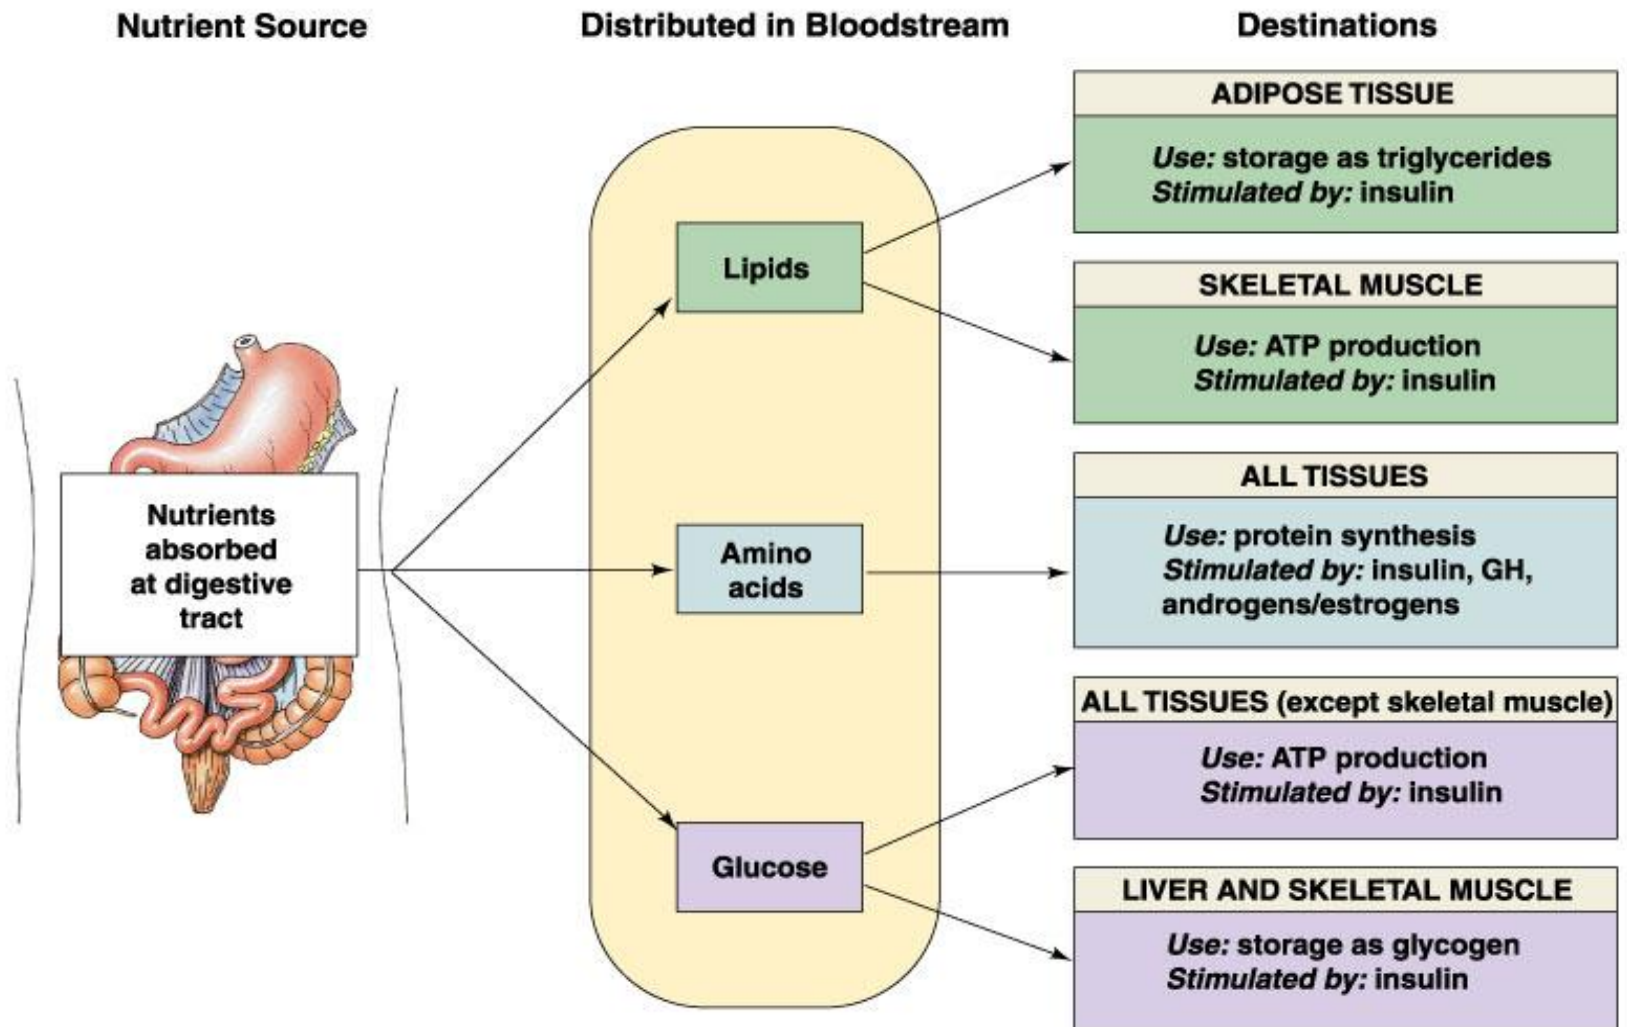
Nutrient Source

Distributed in Bloodstream

Destinations

Nutrients absorbed at digestive tract

Lipids

Amino acids

Glucose

ADIPOSE TISSUE

Use: storage as triglycerides
Stimulated by: insulin

SKELETAL MUSCLE

Use: ATP production
Stimulated by: insulin

ALL TISSUES

Use: protein synthesis
Stimulated by: insulin, GH, androgens/estrogens

ALL TISSUES (except skeletal muscle)

Use: ATP production
Stimulated by: insulin

LIVER AND SKELETAL MUSCLE

Use: storage as glycogen
Stimulated by: insulin